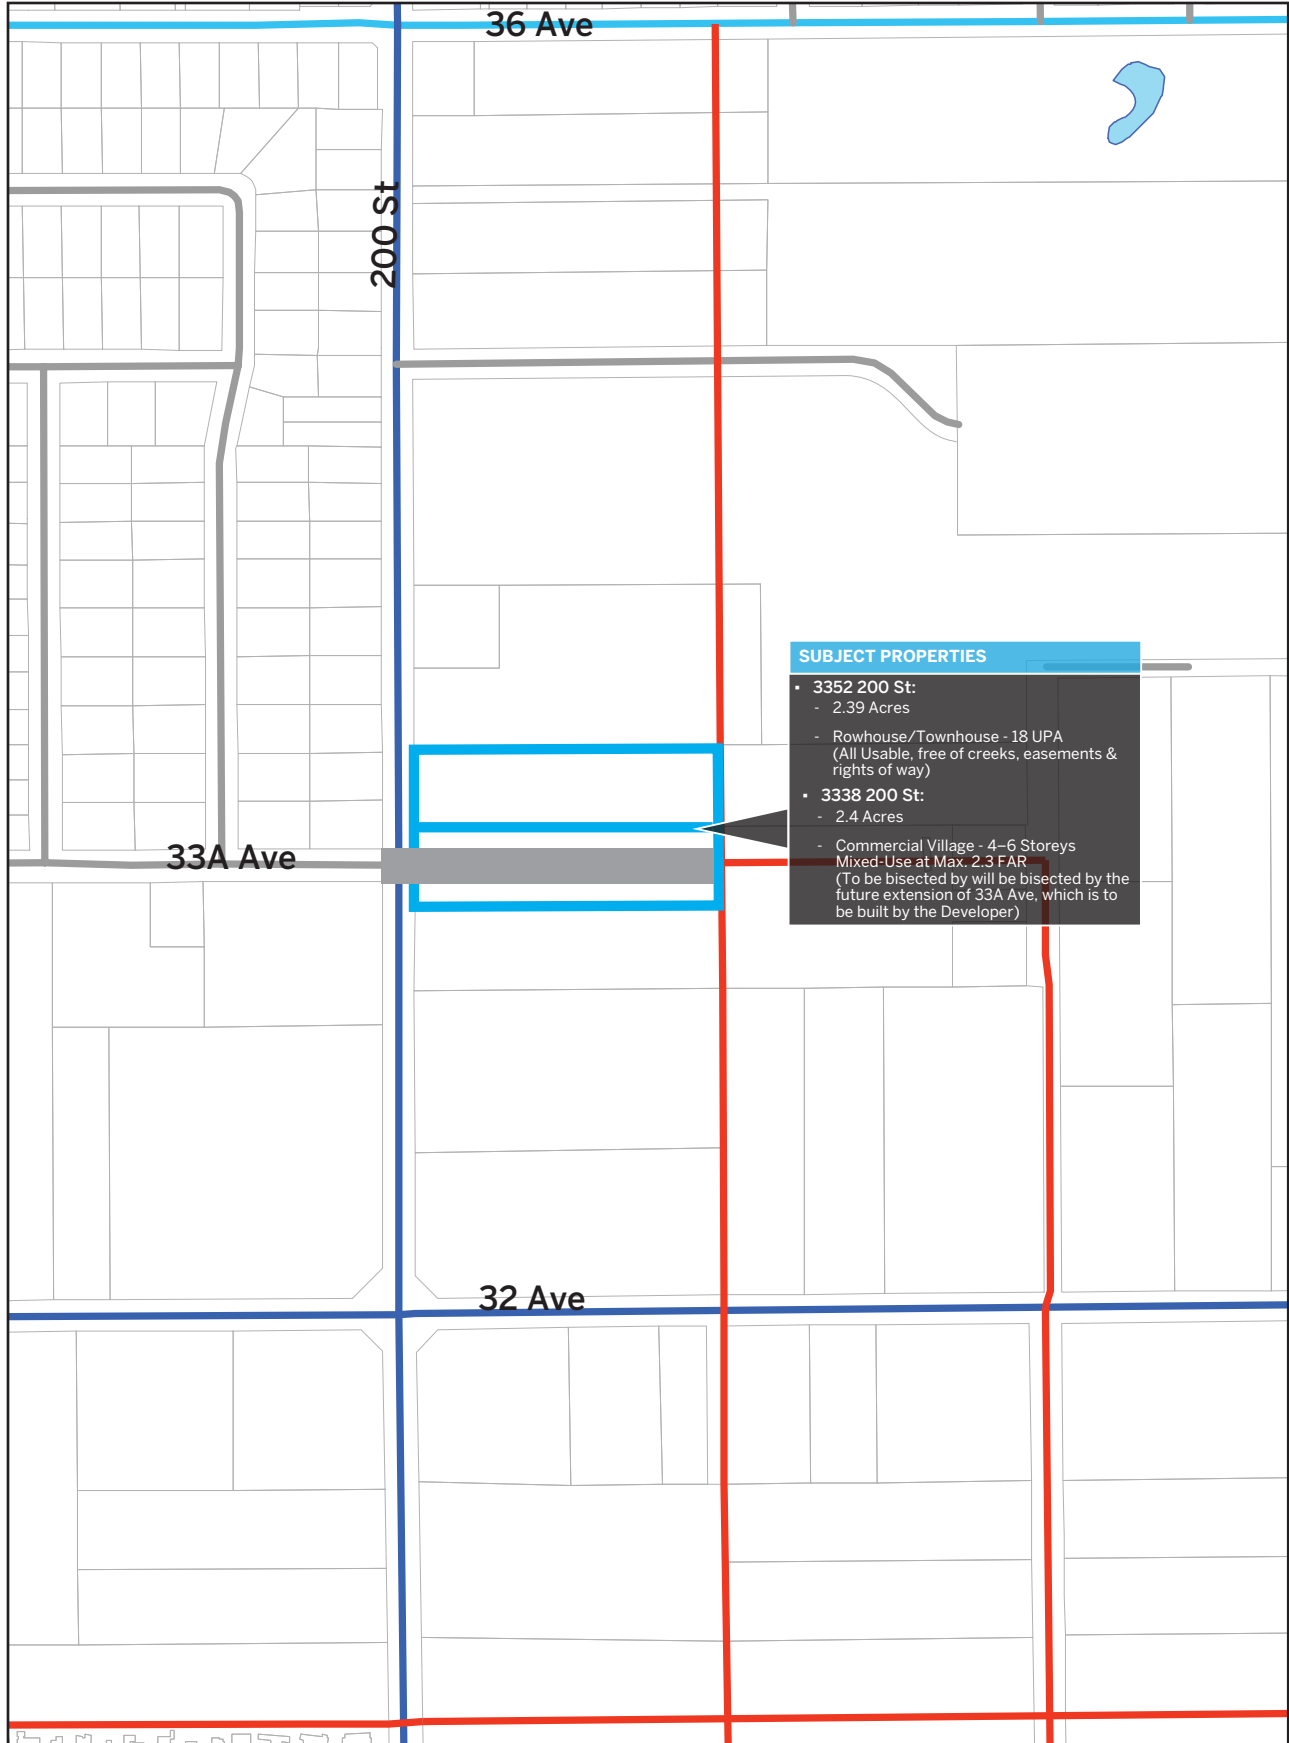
36 Ave

200 St

SUBJECT PROPERTIES

- 3352 200 St:
  - 2.39 Acres
  - Rowhouse/Townhouse - 18 UPA (All Usable, free of creeks, easements & rights of way)
- 3338 200 St:
  - 2.4 Acres
  - Commercial Village - 4–6 Storeys Mixed-Use at Max. 2.3 FAR (To be bisected by will be bisected by the future extension of 33A Ave, which is to be built by the Developer)

33A Ave

32 Ave